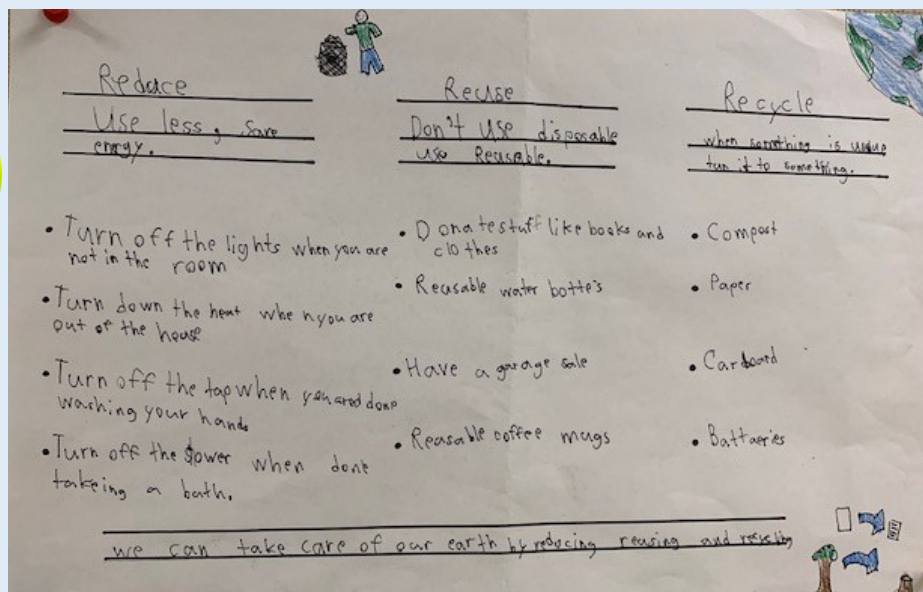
Reduce
Use less, Save energy.

Reuse
Don't use disposable use Reusable.

Recycle
when something is used up turn it to something.

• Turn off the lights when you are not in the room

• Turn down the heat when you are out of the house

• Turn off the tap when you are done washing your hands

• Turn off the shower when done takeing a bath.

• Donate stuff like books and clothes

• Reusable water bottles

• Have a garage sale

• Reusable coffee mugs

• Compost

• Paper

• Cardboard

• Batteries

we can take care of our earth by reducing reusing and recycling